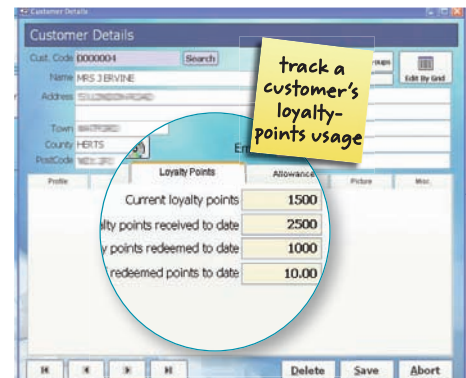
Customer Details

Customer Details

Cust. Code D000004 Search

Name MRS J ERVINE

Address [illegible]

Town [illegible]

County HERTS

PostCode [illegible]

Em

roups

Edit By Grid

track a customer's loyalty-points usage

Profile

Loyalty Points

Allowance

Picture

Misc

Current loyalty points 1500

lty points received to date 2500

y points redeemed to date 1000

redeemed points to date 10.00

Delete

Save

Abort